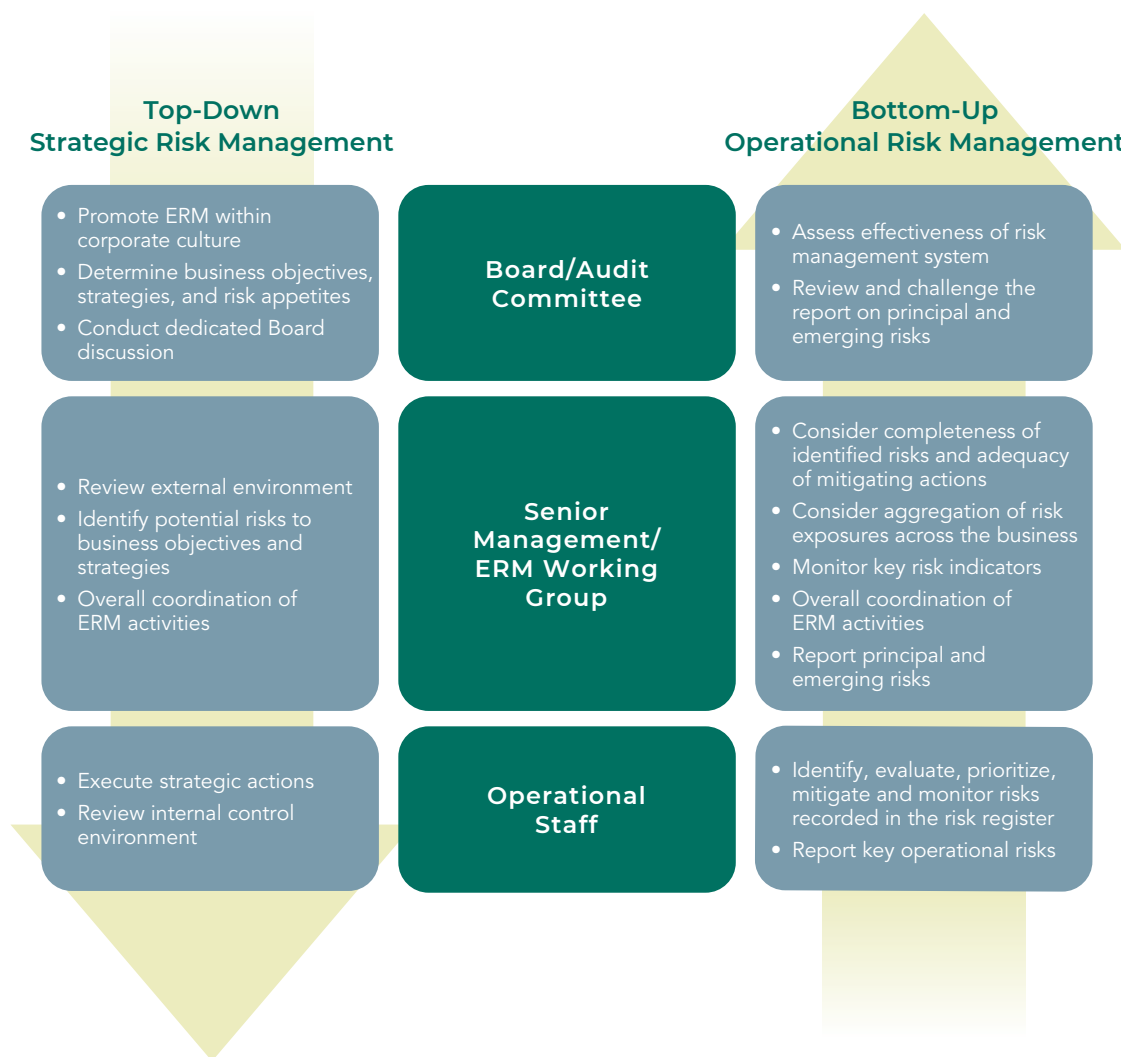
Top-Down
Strategic Risk Management

Bottom-Up
Operational Risk Management

- Promote ERM within corporate culture
- Determine business objectives, strategies, and risk appetites
- Conduct dedicated Board discussion

Board/Audit Committee

- Assess effectiveness of risk management system
- Review and challenge the report on principal and emerging risks

- Review external environment
- Identify potential risks to business objectives and strategies
- Overall coordination of ERM activities

Senior Management/ ERM Working Group

- Consider completeness of identified risks and adequacy of mitigating actions
- Consider aggregation of risk exposures across the business
- Monitor key risk indicators
- Overall coordination of ERM activities
- Report principal and emerging risks

- Execute strategic actions
- Review internal control environment

Operational Staff

- Identify, evaluate, prioritize, mitigate and monitor risks recorded in the risk register
- Report key operational risks